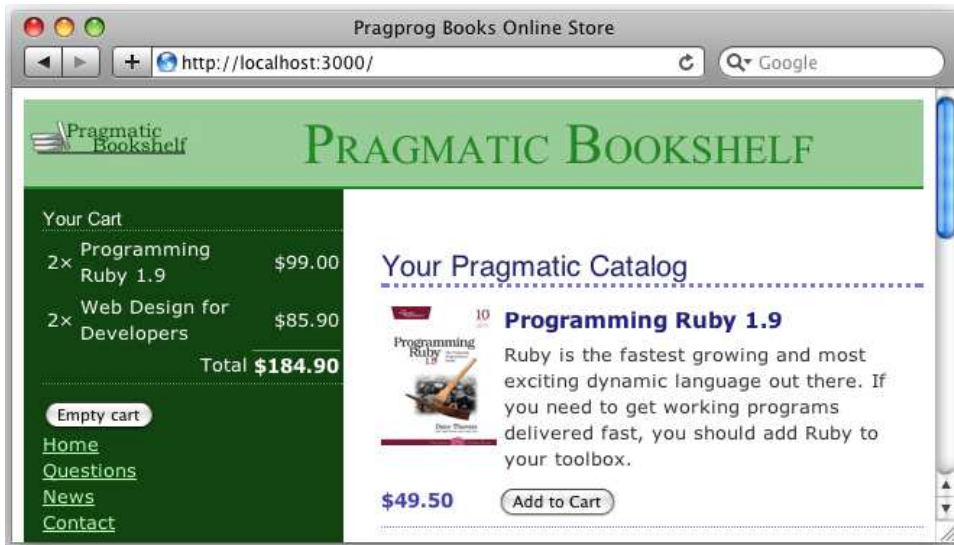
Pragprog Books Online Store

http://localhost:3000/

Google

Pragmatic Bookshelf

PRAGMATIC BOOKSHELF

Your Cart

| | | |
|---|---|---|
| 2× | Programming Ruby 1.9 | $99.00 |
| 2× | Web Design for Developers | $85.90 |
| | Total | $184.90 |

Empty cart

Home
Questions
News
Contact

Your Pragmatic Catalog

Programming Ruby 1.9

Ruby is the fastest growing and most exciting dynamic language out there. If you need to get working programs delivered fast, you should add Ruby to your toolbox.

$49.50

Add to Cart